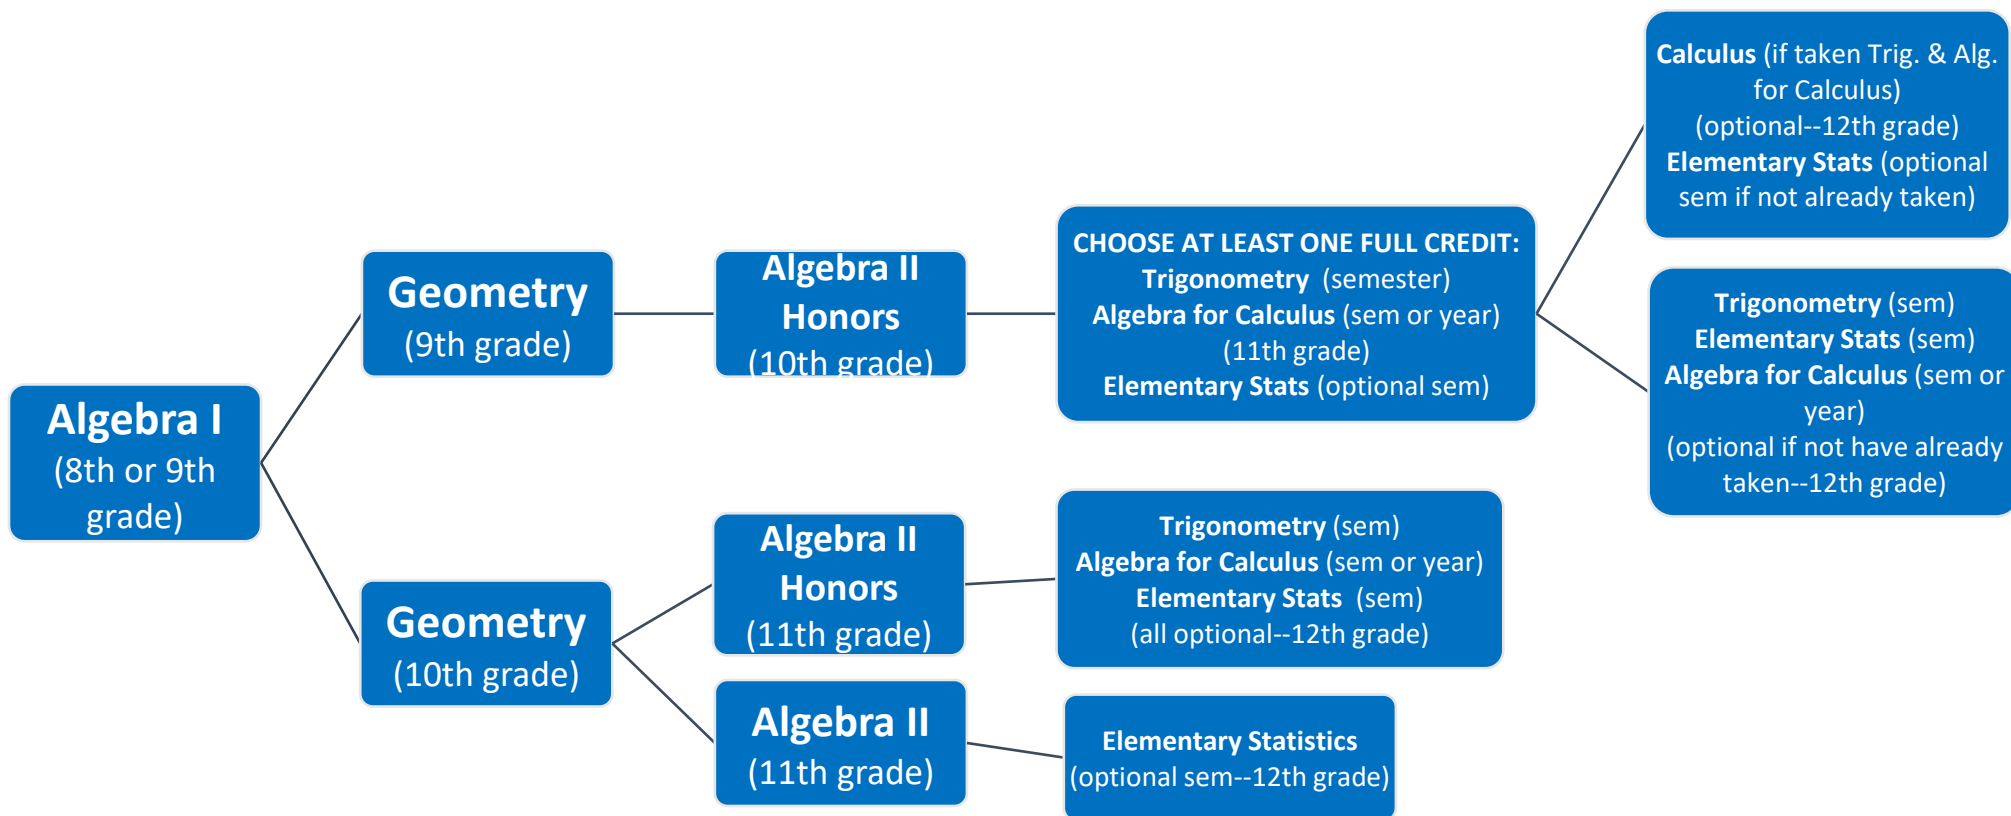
Algebra I
(8th or 9th grade)

Geometry
(9th grade)

Algebra II Honors
(10th grade)

CHOOSE AT LEAST ONE FULL CREDIT:
Trigonometry (semester)
Algebra for Calculus (sem or year)
(11th grade)
Elementary Stats (optional sem)

Calculus (if taken Trig. & Alg. for Calculus)
(optional--12th grade)
Elementary Stats (optional sem if not already taken)

Trigonometry (sem)
Elementary Stats (sem)
Algebra for Calculus (sem or year)
(optional if not have already taken--12th grade)

Geometry
(10th grade)

Algebra II Honors
(11th grade)

Trigonometry (sem)
Algebra for Calculus (sem or year)
Elementary Stats (sem)
(all optional--12th grade)

Algebra II
(11th grade)

Elementary Statistics
(optional sem--12th grade)